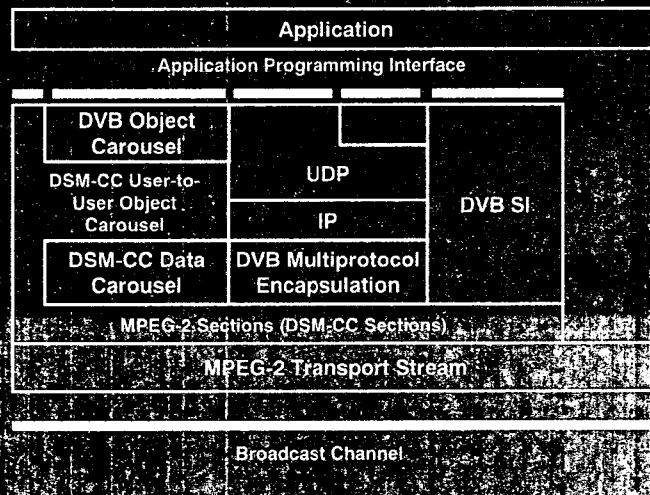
Application

Application Programming Interface

DVB Object Carousel

DSM-CC User-to-User Object Carousel

DSM-CC Data Carousel

UDP

IP

DVB Multiprotocol Encapsulation

DVB SI

MPEG-2 Sections (DSM-CC Sections)

MPEG-2 Transport Stream

Broadcast Channel